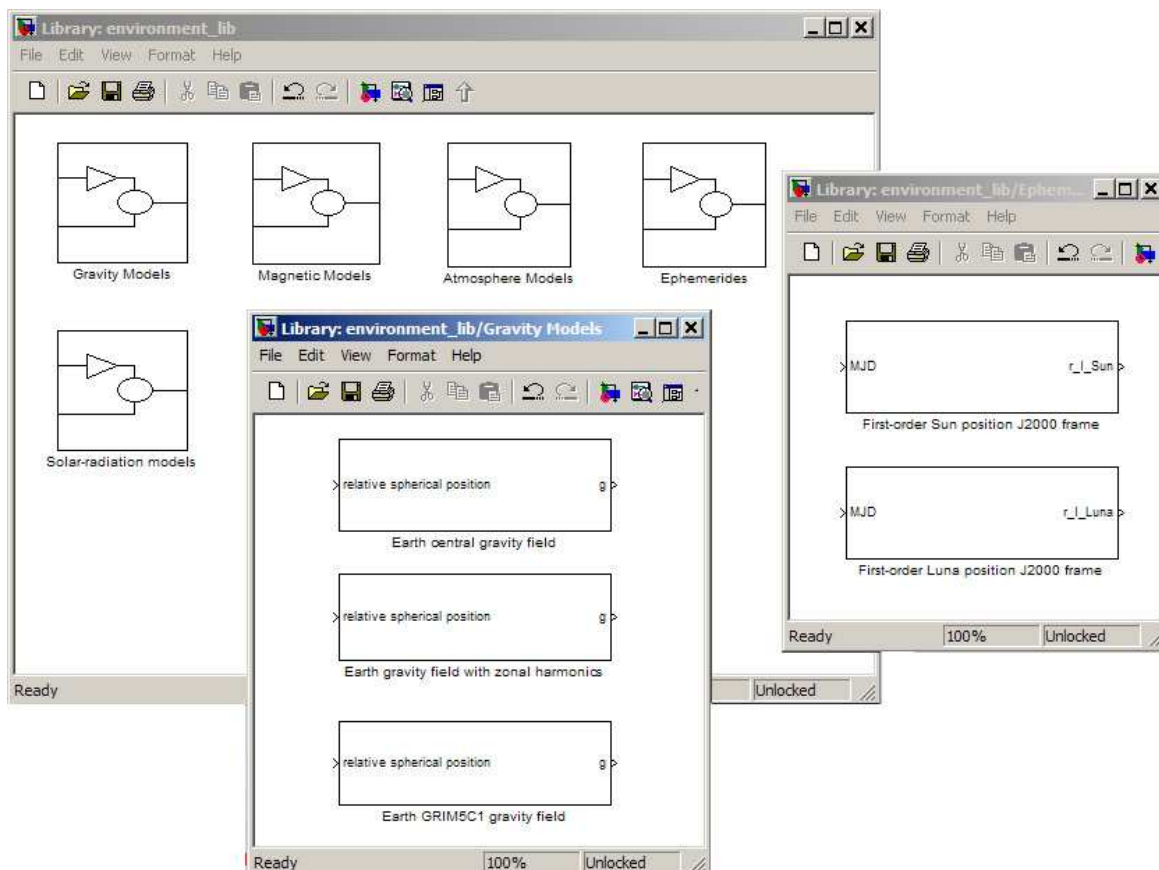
Library: environment_lib

File Edit View Format Help

Gravity Models

Magnetic Models

Atmosphere Models

Ephemerides

Solar-radiation models

Ready

Unlocked

Library: environment_lib/Ephem...

File Edit View Format Help

MJD

r_I_Sun

First-order Sun position J2000 frame

MJD

r_I_Luna

First-order Luna position J2000 frame

Ready

100%

Unlocked

Library: environment_lib/Gravity Models

File Edit View Format Help

relative spherical position

g

Earth central gravity field

relative spherical position

g

Earth gravity field with zonal harmonics

relative spherical position

g

Earth GRIM5C1 gravity field

Ready

100%

Unlocked